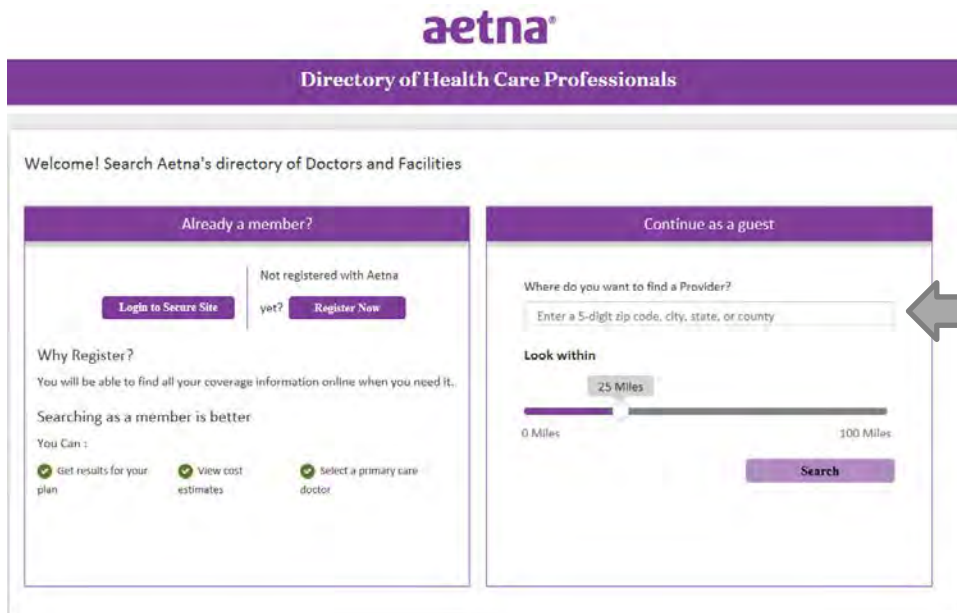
aetna®

Directory of Health Care Professionals

Welcome! Search Aetna's directory of Doctors and Facilities

Already a member?

Login to Secure Site

Not registered with Aetna yet? Register Now

Why Register?

You will be able to find all your coverage information online when you need it.

Searching as a member is better

You Can :

Get results for your plan

View cost estimates

Select a primary care doctor

Continue as a guest

Where do you want to find a Provider?

Enter a 5-digit zip code, city, state, or county

Look within

25 Miles

0 Miles

100 Miles

Search